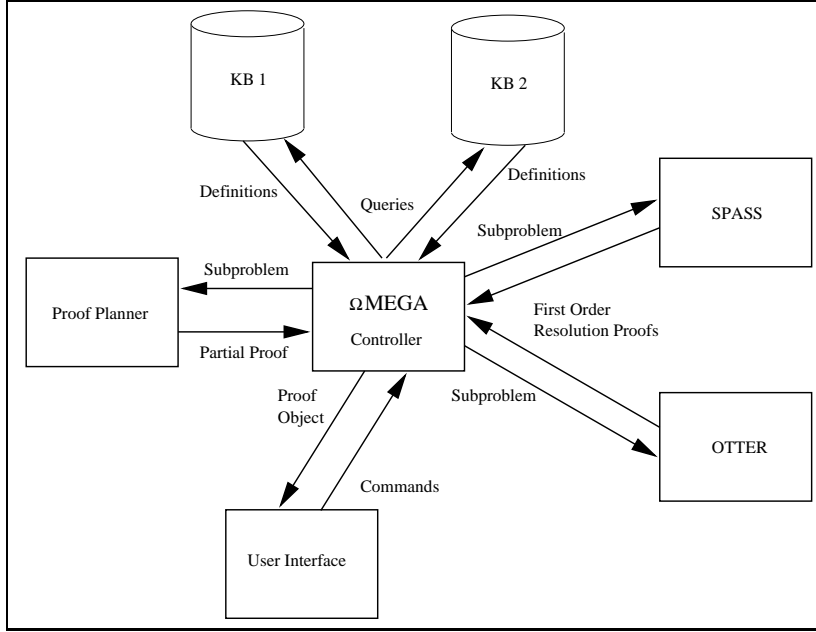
KB 1

KB 2

Definitions

Queries

Definitions

SPASS

Subproblem

Subproblem

Proof Planner

ΩMEGA

Controller

First Order Resolution Proofs

Partial Proof

Proof Object

Subproblem

OTTER

Commands

User Interface